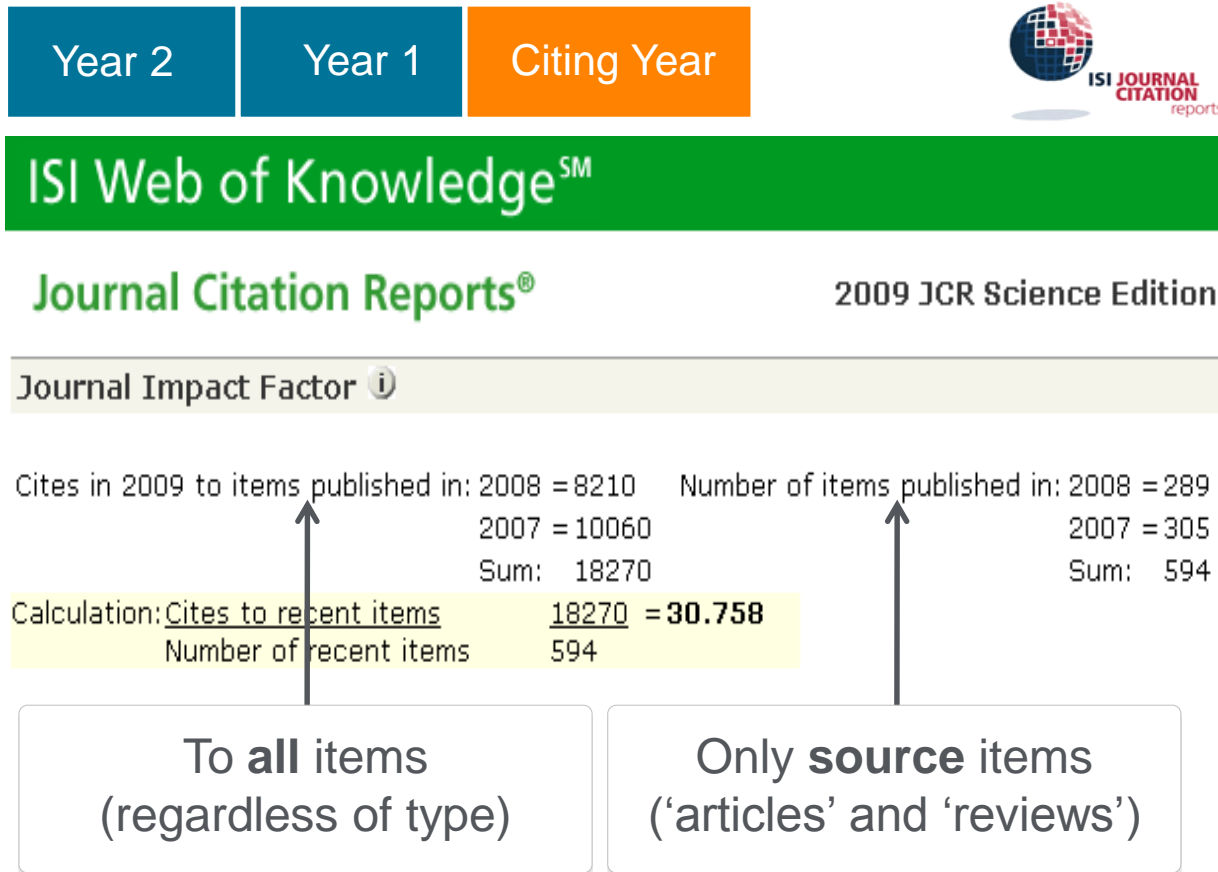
Year 2 Year 1 Citing Year

ISI JOURNAL CITATION reports

ISI Web of Knowledge℠

Journal Citation Reports®

2009 JCR Science Edition

Journal Impact Factor

Cites in 2009 to items published in: 2008 = 8210
2007 = 10060
Sum: 18270

Number of items published in: 2008 = 289
2007 = 305
Sum: 594

Calculation: Cites to recent items / Number of recent items $\frac{18270}{594}$ = **30.758**

To **all** items (regardless of type)

Only **source** items ('articles' and 'reviews')